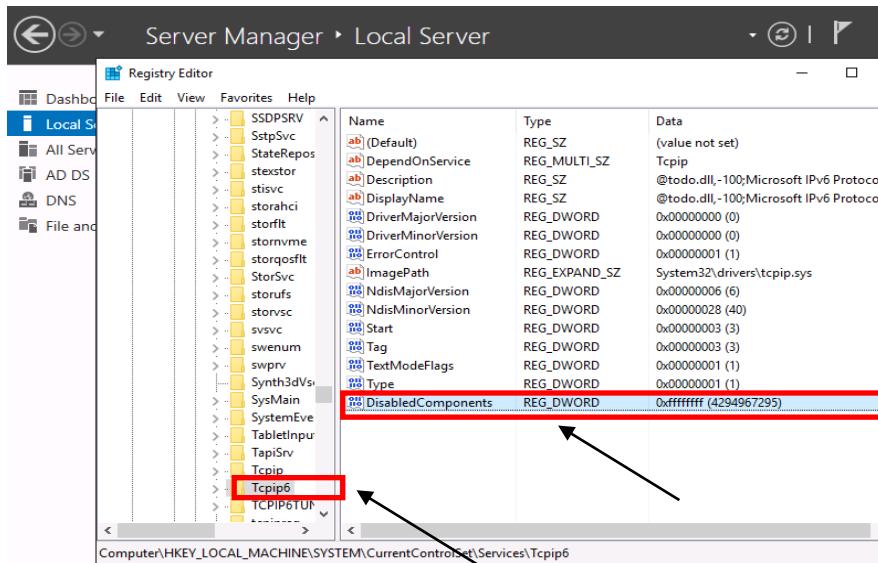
Server Manager ‣ Local Server

Dashbo
Local Se
All Serv
AD DS
DNS
File and

Registry Editor

File Edit View Favorites Help

SSDPSRV
SstpSvc
StateRepos
stexstor
stisvc
storahci
storflt
stornvme
storqosflt
StorSvc
storufs
storvsc
svsvc
swenum
swprv
Synth3dVs
SysMain
SystemEve
TabletInpu
TapiSrv
Tcpip
Tcpip6
TCPIP6TUN

| Name | Type | Data |
|---|---|---|
| (Default) | REG_SZ | (value not set) |
| DependOnService | REG_MULTI_SZ | Tcpip |
| Description | REG_SZ | @todo.dll,-100;Microsoft IPv6 Protoco |
| DisplayName | REG_SZ | @todo.dll,-100;Microsoft IPv6 Protoco |
| DriverMajorVersion | REG_DWORD | 0x00000000 (0) |
| DriverMinorVersion | REG_DWORD | 0x00000000 (0) |
| ErrorControl | REG_DWORD | 0x00000001 (1) |
| ImagePath | REG_EXPAND_SZ | System32\drivers\tcpip.sys |
| NdisMajorVersion | REG_DWORD | 0x00000006 (6) |
| NdisMinorVersion | REG_DWORD | 0x00000028 (40) |
| Start | REG_DWORD | 0x00000003 (3) |
| Tag | REG_DWORD | 0x00000003 (3) |
| TextModeFlags | REG_DWORD | 0x00000001 (1) |
| Type | REG_DWORD | 0x00000001 (1) |
| DisabledComponents | REG_DWORD | 0xffffffff (4294967295) |

Computer\HKEY_LOCAL_MACHINE\SYSTEM\CurrentControlSet\Services\Tcpip6